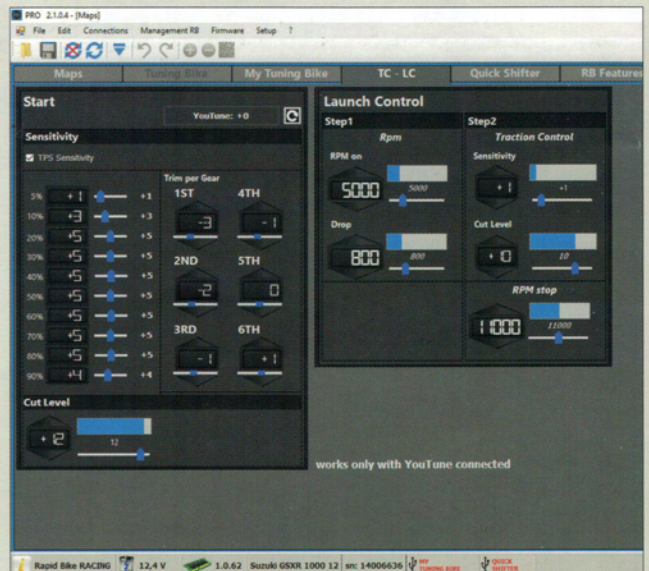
PRO 2.1.0.4 - [Maps]

File Edit Connections Management RB Firmware Setup ?

Maps | Tuning Bike | My Tuning Bike | TC - LC | Quick Shifter | RB Features

Start

YouTune: +0

Sensitivity

TPS Sensitivity

Trim per Gear

| | | |
|---|---|---|
| 5% | +1 | +1 |
| 10% | +3 | +3 |
| 20% | +5 | +5 |
| 30% | +5 | +5 |
| 40% | +5 | +5 |
| 50% | +5 | +5 |
| 60% | +5 | +5 |
| 70% | +5 | +5 |
| 80% | +5 | +5 |
| 90% | +4 | +4 |

1ST -3
4TH -1
2ND -2
5TH 0
3RD -1
6TH +1

Cut Level

+2

12

Launch Control

Step1

Rpm

RPM on

5000

5000

Drop

800

800

Step2

Traction Control

Sensitivity

+1

+1

Cut Level

+10

10

RPM stop

11000

11000

works only with YouTune connected

Rapid Bike RACING 12,4 V 1.0.62 Suzuki GSXR 1000 12 sn: 14006636 MY TUNING BIKE QUICK SHIFTER